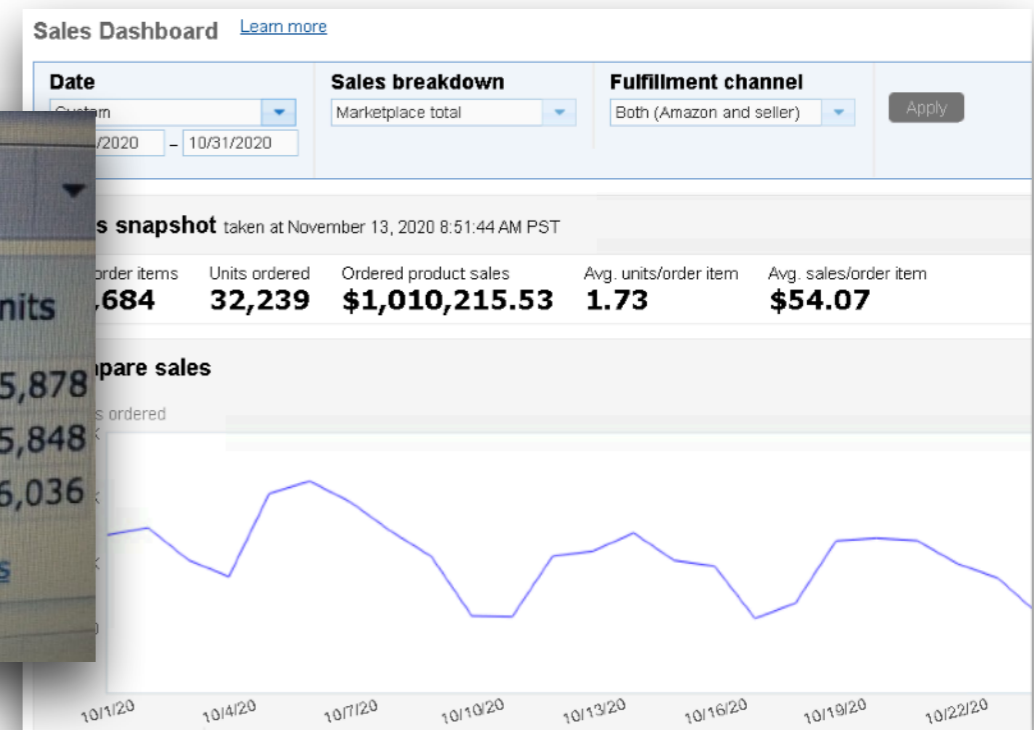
Sales Dashboard Learn more

Date
Custom
/2020 – 10/31/2020

Sales breakdown
Marketplace total

Fulfillment channel
Both (Amazon and seller)

Apply

s snapshot taken at November 13, 2020 8:51:44 AM PST

order items
,684

Units ordered
32,239

Ordered product sales
$1,010,215.53

Avg. units/order item
1.73

Avg. sales/order item
$54.07

npare sales

s ordered

nits
5,878
5,848
6,036

10/1/20 10/4/20 10/7/20 10/10/20 10/13/20 10/16/20 10/19/20 10/22/20